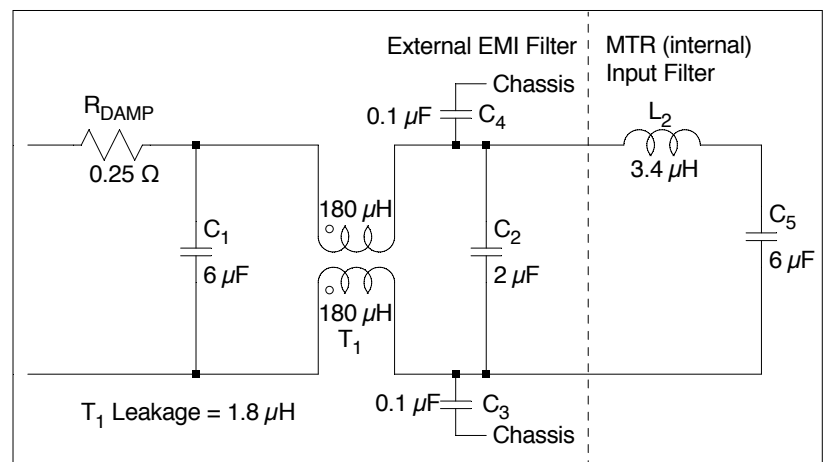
External EMI Filter

MTR (internal) Input Filter

Chassis

$R_{DAMP}$

0.1 $\mu$F

$C_4$

$L_2$

0.25 Ω

3.4 $\mu$H

180 $\mu$H

$C_1$

$C_2$

$C_5$

6 $\mu$F

2 $\mu$F

6 $\mu$F

180 $\mu$H

$T_1$

$T_1$ Leakage = 1.8 $\mu$H

0.1 $\mu$F

$C_3$

Chassis